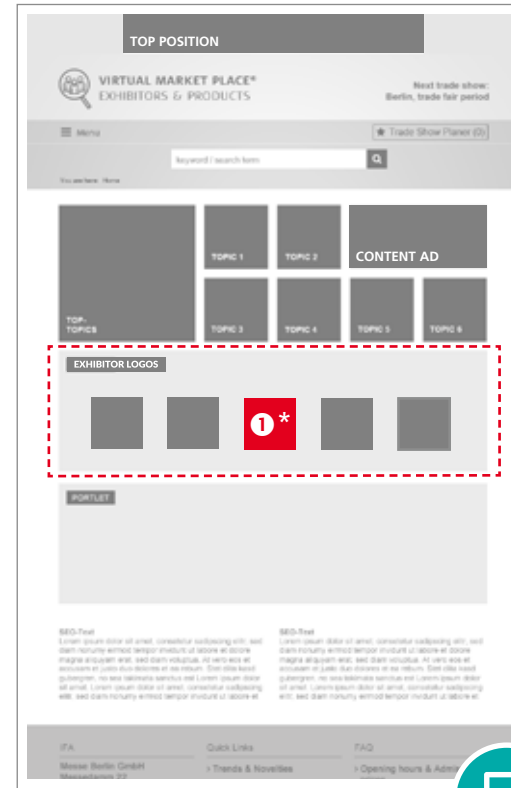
TOP POSITION

VIRTUAL MARKET PLACE®
EXHIBITORS & PRODUCTS

Next trade show:
Berlin, trade fair period

Menu

Trade Show Planer (0)

keyword / search item

You are here: Home

TOP-TOPICS

TOPIC 1

TOPIC 2

CONTENT AD

TOPIC 3

TOPIC 4

TOPIC 5

TOPIC 6

EXHIBITOR LOGOS

1*

PORTLET

SEO-Text
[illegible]

SEO-Text
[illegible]

IFA
Messe Berlin GmbH
Messedamm 22

Quick Links
> Trends & Novelties

FAQ
> Opening hours & Admi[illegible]